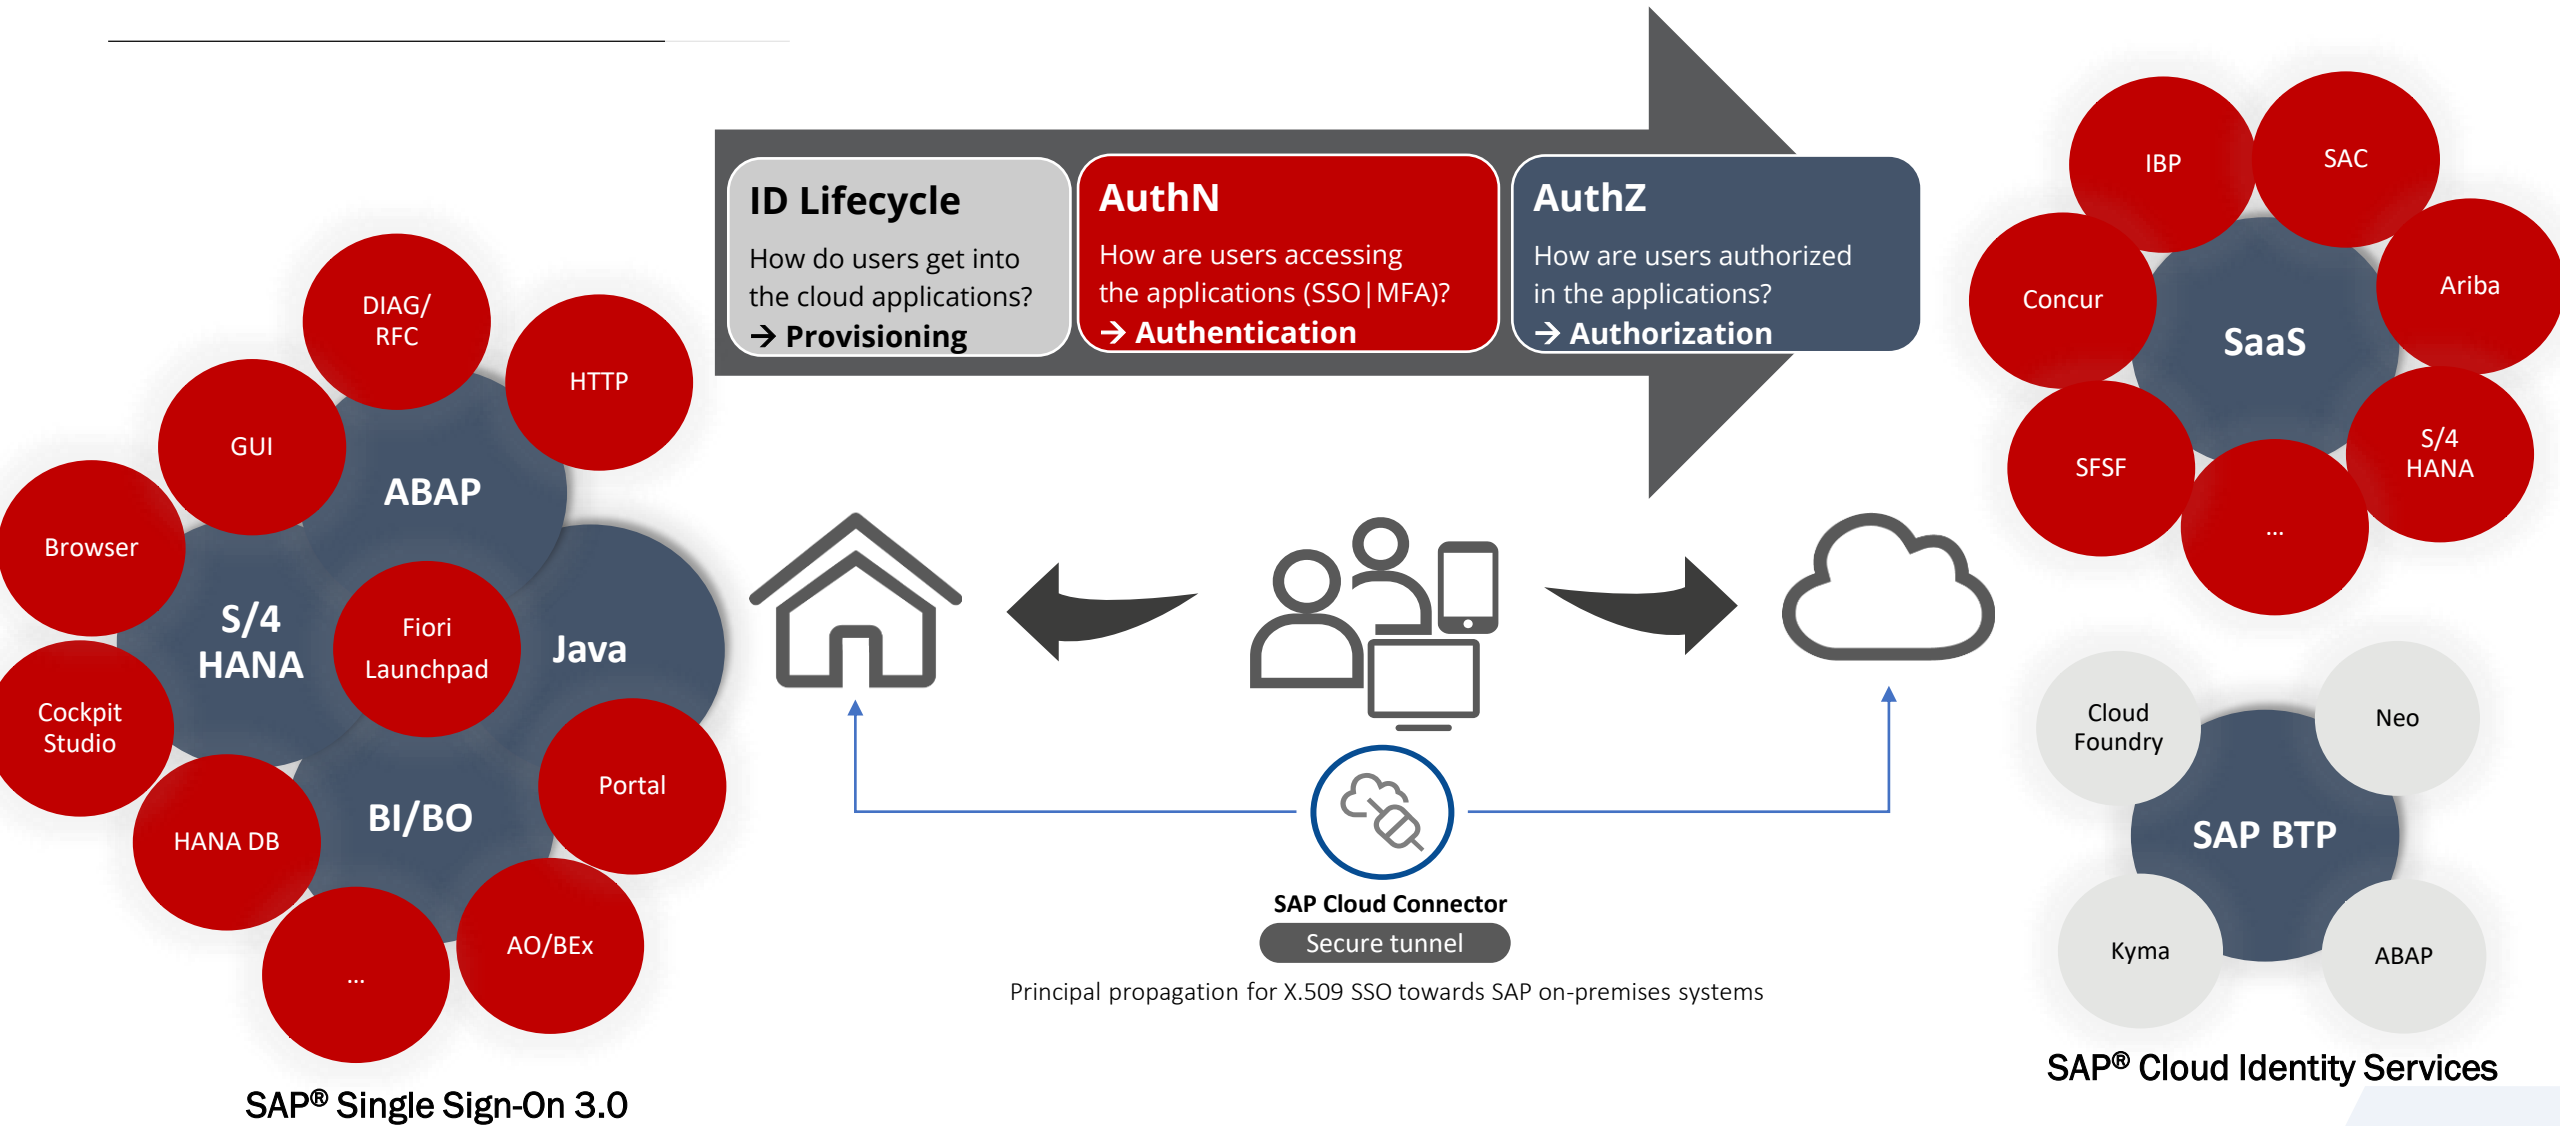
ID Lifecycle
How do users get into the cloud applications?
→ Provisioning

AuthN
How are users accessing the applications (SSO | MFA)?
→ Authentication

AuthZ
How are users authorized in the applications?
→ Authorization

DIAG/ RFC
HTTP
GUI
ABAP
Browser
S/4 HANA
Fiori Launchpad
Java
Cockpit Studio
Portal
HANA DB
BI/BO
...
AO/BEx

SAP® Single Sign-On 3.0

SAP Cloud Connector
Secure tunnel
Principal propagation for X.509 SSO towards SAP on-premises systems

IBP
SAC
Concur
Ariba
SaaS
SFSF
S/4 HANA
...

Cloud Foundry
Neo
SAP BTP
Kyma
ABAP

SAP® Cloud Identity Services